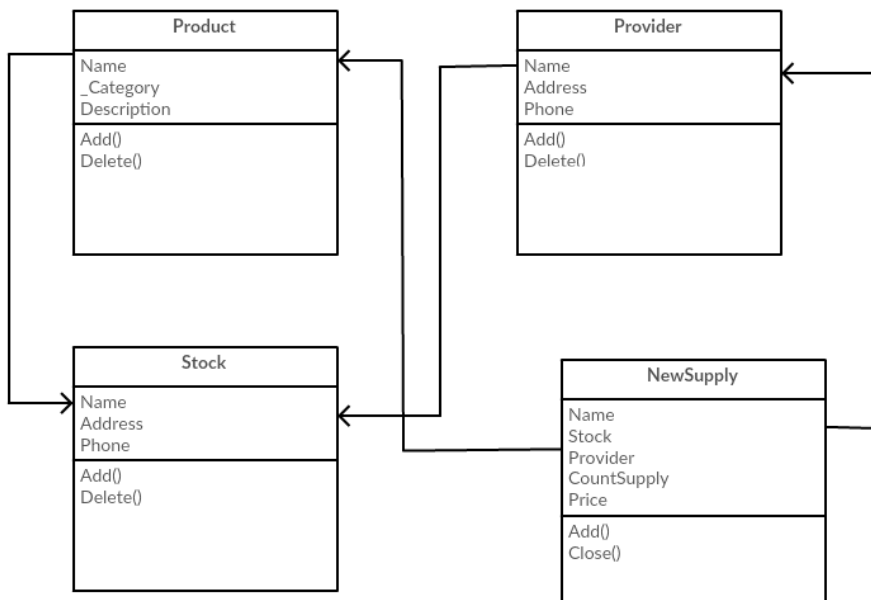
Product

Name
_Category
Description

Add()
Delete()

Provider

Name
Address
Phone

Add()
Delete()

Stock

Name
Address
Phone

Add()
Delete()

NewSupply

Name
Stock
Provider
CountSupply
Price

Add()
Close()